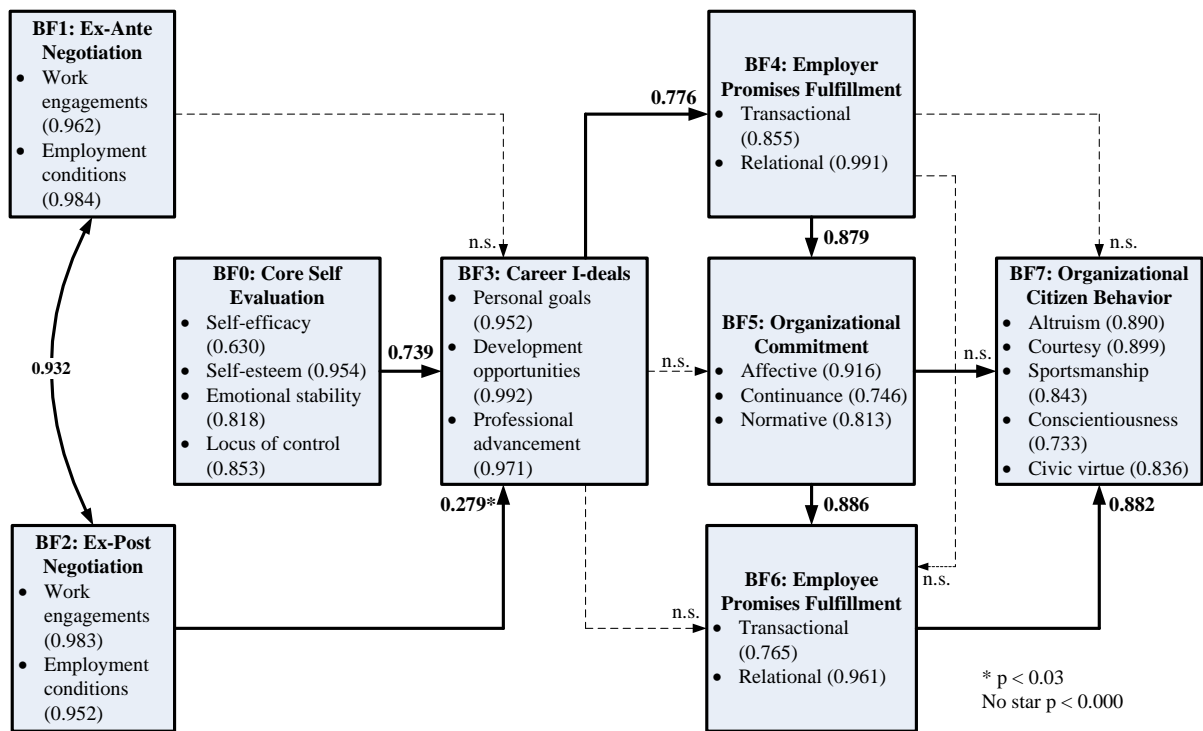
BF1: Ex-Ante Negotiation
- Work engagements (0.962)
- Employment conditions (0.984)

0.932

BF2: Ex-Post Negotiation
- Work engagements (0.983)
- Employment conditions (0.952)

BF0: Core Self Evaluation
- Self-efficacy (0.630)
- Self-esteem (0.954)
- Emotional stability (0.818)
- Locus of control (0.853)

0.739

n.s.

BF3: Career I-deals
- Personal goals (0.952)
- Development opportunities (0.992)
- Professional advancement (0.971)

0.279*

0.776

n.s.

BF4: Employer Promises Fulfillment
- Transactional (0.855)
- Relational (0.991)

0.879

BF5: Organizational Commitment
- Affective (0.916)
- Continuance (0.746)
- Normative (0.813)

0.886

n.s.

n.s.

BF6: Employee Promises Fulfillment
- Transactional (0.765)
- Relational (0.961)

n.s.

n.s.

BF7: Organizational Citizen Behavior
- Altruism (0.890)
- Courtesy (0.899)
- Sportsmanship (0.843)
- Conscientiousness (0.733)
- Civic virtue (0.836)

0.882

* p < 0.03
No star p < 0.000